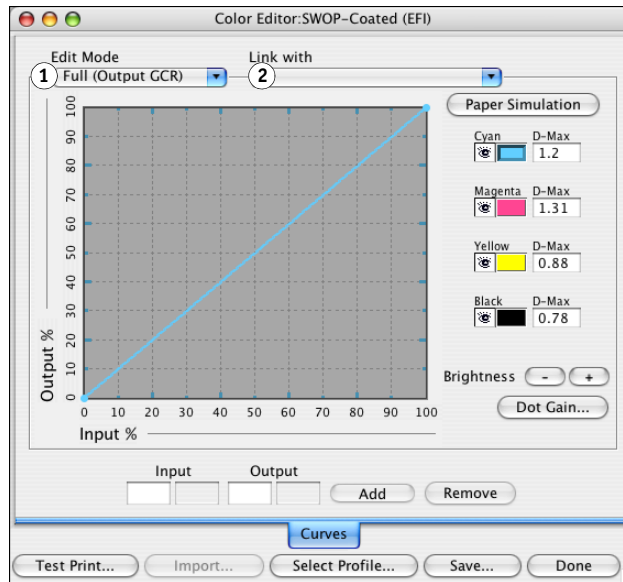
Color Editor:SWOP-Coated (EFI)

Edit Mode
1 Full (Output GCR)

Link with
2

Paper Simulation

100
90
80
70
60
50
40
30
20
10
0

Output %

0 10 20 30 40 50 60 70 80 90 100

Input %

Cyan D-Max
1.2

Magenta D-Max
1.31

Yellow D-Max
0.88

Black D-Max
0.78

Brightness - +

Dot Gain...

Input Output

Add Remove

Curves

Test Print... Import... Select Profile... Save... Done